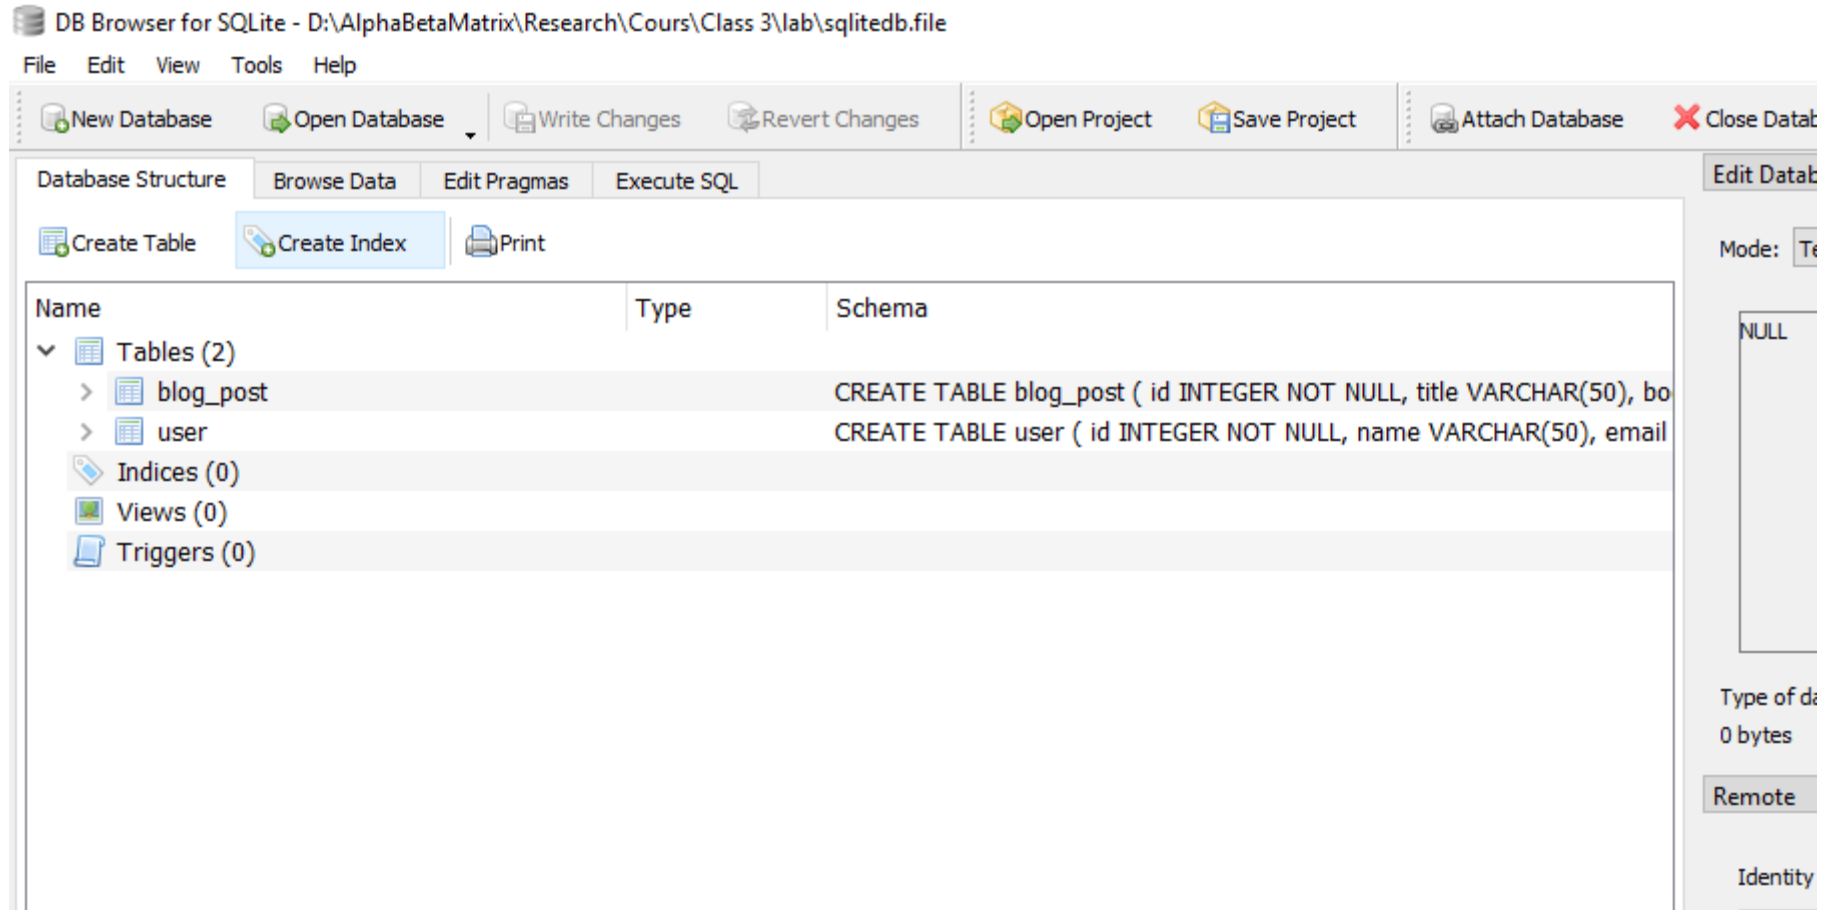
DB Browser for SQLite - D:\AlphaBetaMatrix\Research\Cours\Class 3\lab\sqlitedb.file

File Edit View Tools Help

New Database Open Database Write Changes Revert Changes Open Project Save Project Attach Database Close Datab

Database Structure Browse Data Edit Pragmas Execute SQL

Edit Datab

Create Table Create Index Print

Mode: Te

| Name | Type | Schema |
|---|---|---|
| Tables (2) | | |
| blog_post | | CREATE TABLE blog_post ( id INTEGER NOT NULL, title VARCHAR(50), bo |
| user | | CREATE TABLE user ( id INTEGER NOT NULL, name VARCHAR(50), email |
| Indices (0) | | |
| Views (0) | | |
| Triggers (0) | | |

NULL

Type of da
0 bytes

Remote

Identity